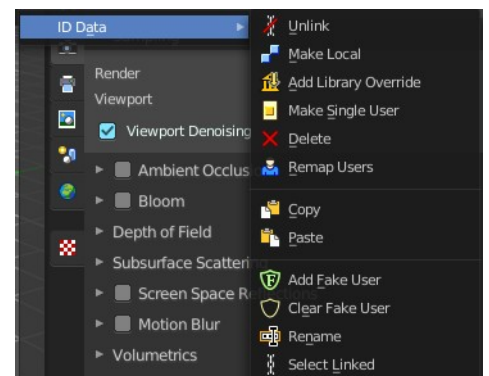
ID Data
Render
Viewport
Viewport Denoising
Ambient Occlus
Bloom
Depth of Field
Subsurface Scattering
Screen Space R
Motion Blur
Volumetrics

Unlink
Make Local
Add Library Override
Make Single User
Delete
Remap Users
Copy
Paste
Add Fake User
Clear Fake User
Rename
Select Linked